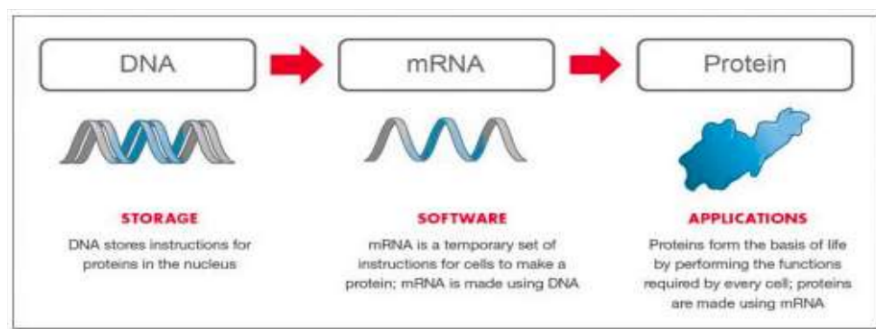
DNA

mRNA

Protein

STORAGE
DNA stores instructions for proteins in the nucleus

SOFTWARE
mRNA is a temporary set of instructions for cells to make a protein; mRNA is made using DNA

APPLICATIONS
Proteins form the basis of life by performing the functions required by every cell; proteins are made using mRNA